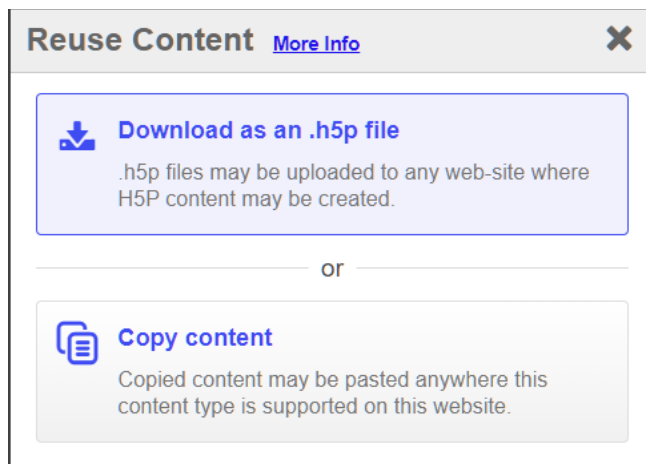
Reuse Content More Info ✕

Download as an .h5p file

.h5p files may be uploaded to any web-site where H5P content may be created.

or

Copy content

Copied content may be pasted anywhere this content type is supported on this website.